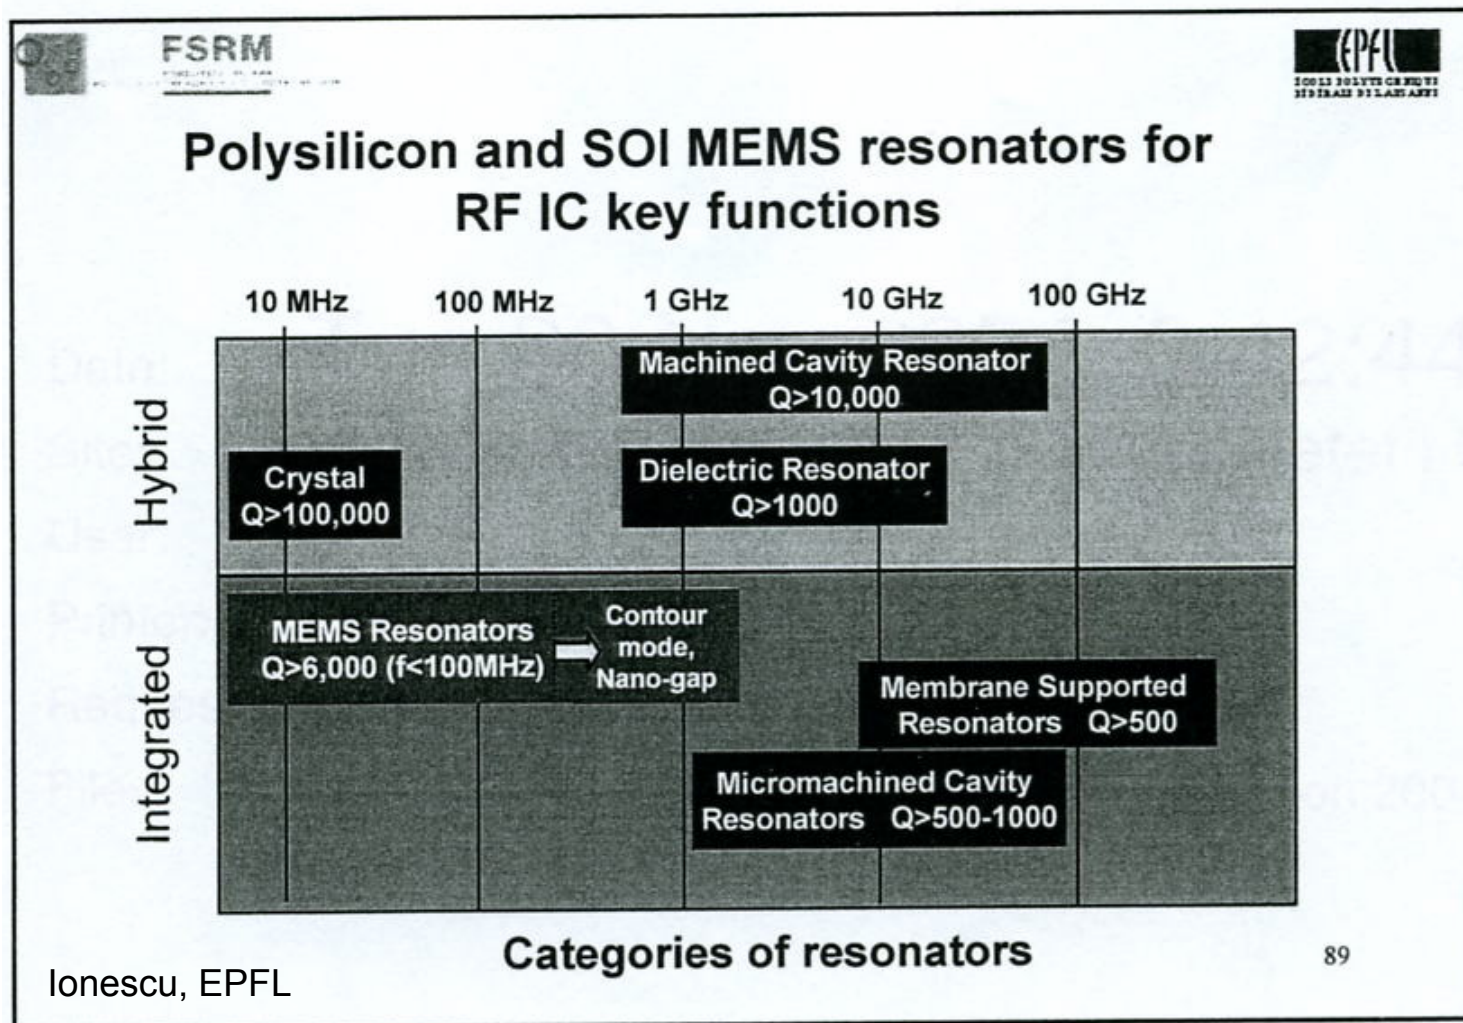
FSRM
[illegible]

EPFL
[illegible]

Polysilicon and SOI MEMS resonators for RF IC key functions

10 MHz 100 MHz 1 GHz 10 GHz 100 GHz

Hybrid

Machined Cavity Resonator
Q>10,000

Crystal
Q>100,000

Dielectric Resonator
Q>1000

Integrated

MEMS Resonators
Q>6,000 (f<100MHz)

Contour mode, Nano-gap

Membrane Supported Resonators Q>500

Micromachined Cavity Resonators Q>500-1000

Categories of resonators

89

Ionescu, EPFL